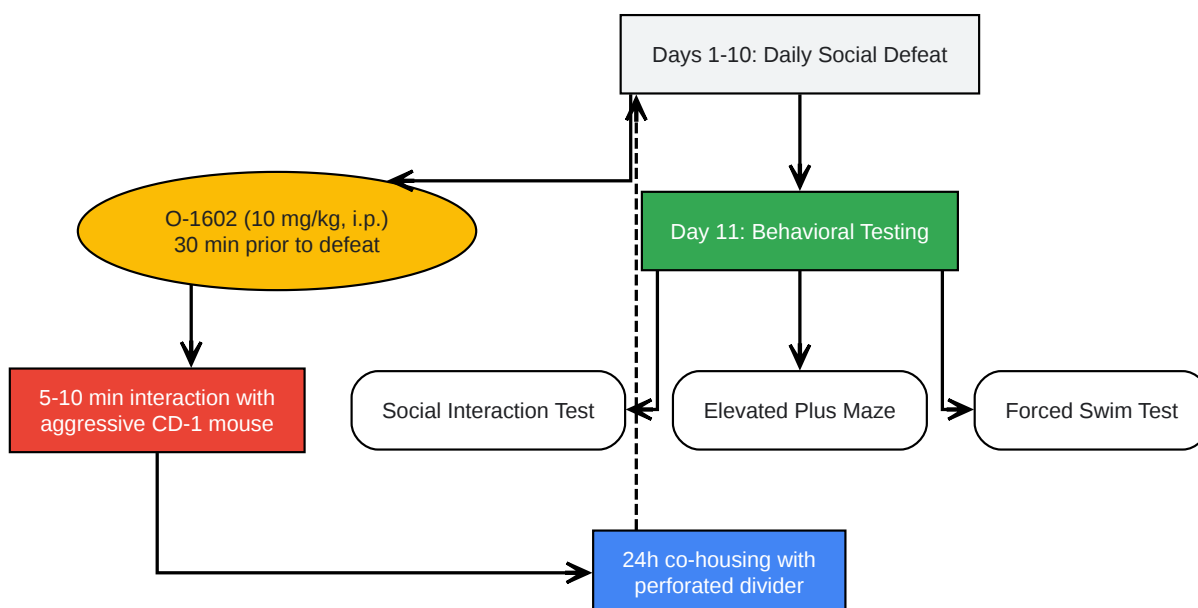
Days 1-10: Daily Social Defeat

O-1602 (10 mg/kg, i.p.)
30 min prior to defeat

Day 11: Behavioral Testing

5-10 min interaction with aggressive CD-1 mouse

Social Interaction Test

Elevated Plus Maze

Forced Swim Test

24h co-housing with perforated divider